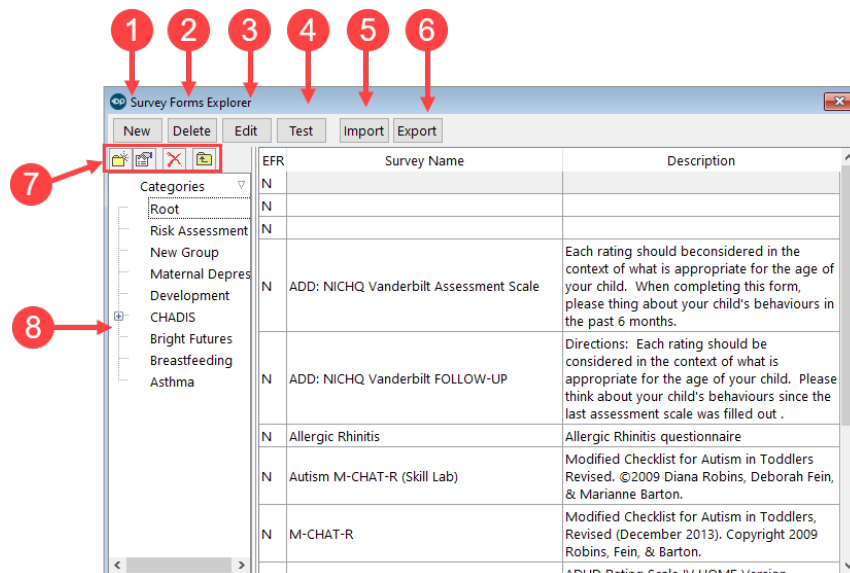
1 2 3 4 5 6

Survey Forms Explorer

New Delete Edit Test Import Export

7

Categories

Root
Risk Assessment
New Group
Maternal Depres
Development
CHADIS
Bright Futures
Breastfeeding
Asthma

8

| EFR | Survey Name | Description |
|---|---|---|
| N | | |
| N | | |
| N | | |
| N | ADD: NICHQ Vanderbilt Assessment Scale | Each rating should beconsidered in the context of what is appropriate for the age of your child. When completing this form, please thing about your child's behaviours in the past 6 months. |
| N | ADD: NICHQ Vanderbilt FOLLOW-UP | Directions: Each rating should be considered in the context of what is appropriate for the age of your child. Please think about your child's behaviours since the last assessment scale was filled out . |
| N | Allergic Rhinitis | Allergic Rhinitis questionnaire |
| N | Autism M-CHAT-R (Skill Lab) | Modified Checklist for Autism in Toddlers Revised. ©2009 Diana Robins, Deborah Fein, & Marianne Barton. |
| N | M-CHAT-R | Modified Checklist for Autism in Toddlers, Revised (December 2013). Copyright 2009 Robins, Fein, & Barton. |
| | | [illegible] |